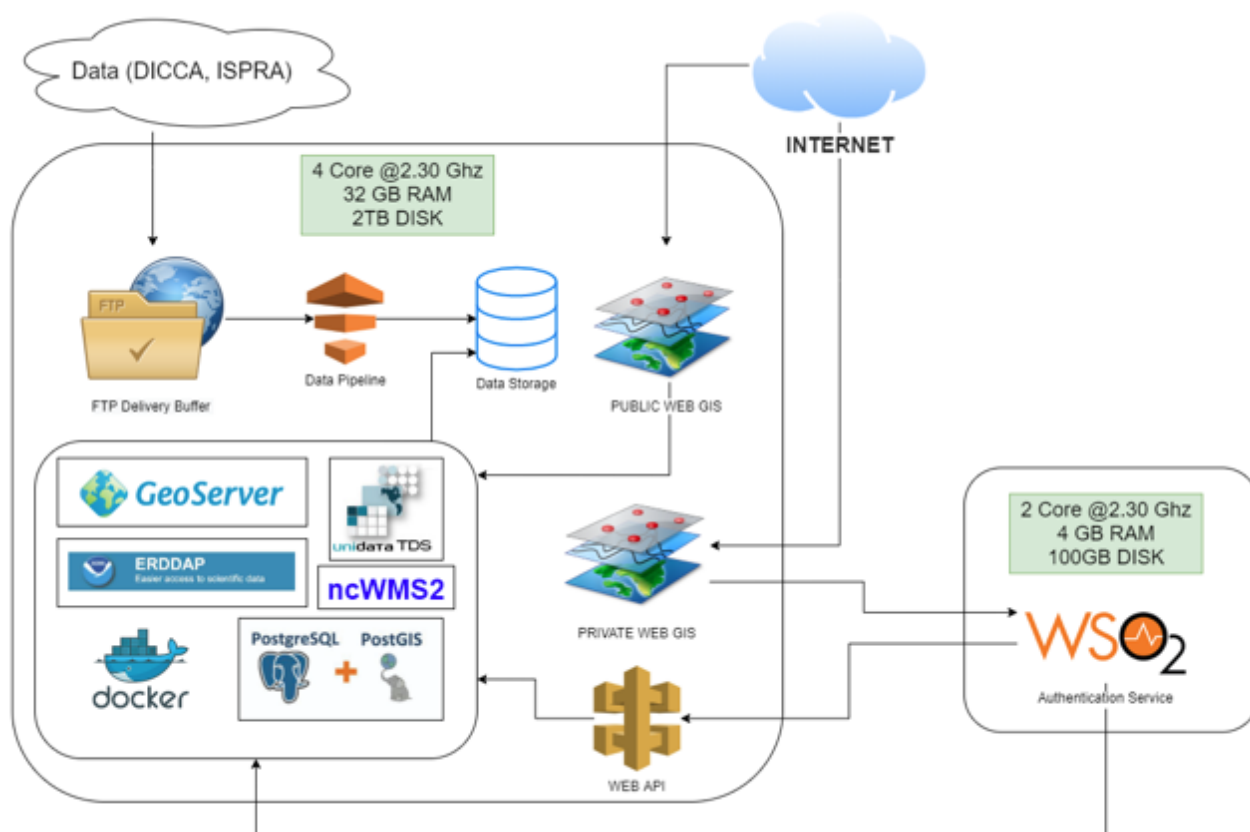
Data (DICCA, ISPRA)

INTERNET

4 Core @2.30 Ghz
32 GB RAM
2TB DISK

FTP

FTP Delivery Buffer

Data Pipeline

Data Storage

PUBLIC WEB GIS

GeoServer

unidata TDS

ERDDAP
Easier access to scientific data

ncWMS2

docker

PostgreSQL + PostGIS

PRIVATE WEB GIS

WEB API

2 Core @2.30 Ghz
4 GB RAM
100GB DISK

WSO2

Authentication Service